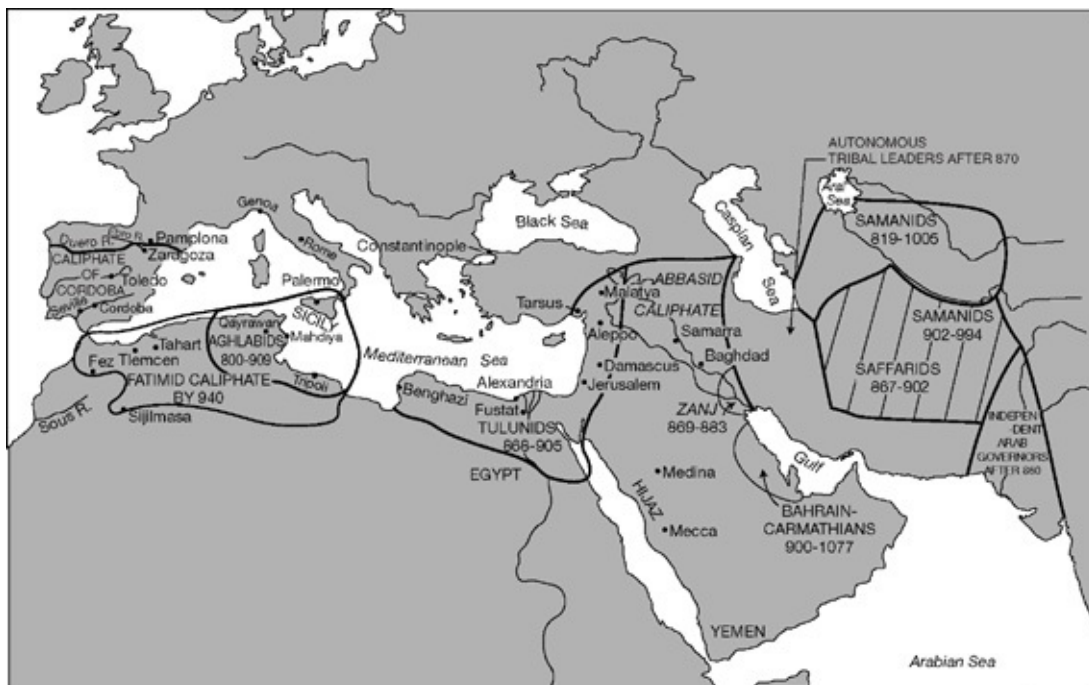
AUTONOMOUS TRIBAL LEADERS AFTER 870

Aral Sea

SAMANIDS 819-1005

Genoa

Rome

Black Sea

Caspian Sea

Duero R.

Ebro R.

Pamplona

Zaragoza

CALIPHATE OF CORDOBA

Toledo

Sevilla

Cordoba

Constantinople

Palermo

SICILY

Qayrawan

Mahdiya

AGHLABIDS 800-909

Tahart

Fez Tlemcen

FATIMID CALIPHATE BY 940

Tripoli

Sous R.

Sijilmasa

Mediterranean Sea

Tarsus

Malatya

ABBASID CALIPHATE

Samarra

Aleppo

Damascus

Baghdad

Jerusalem

Alexandria

Benghazi

Fustat

TULUNIDS 868-905

EGYPT

SAMANIDS 902-994

SAFFARIDS 867-902

ZANJ 869-883

Gulf

INDEPENDENT ARAB GOVERNORS AFTER 880

Medina

HIJAZ

Mecca

BAHRAIN-CARMATHIANS 900-1077

YEMEN

Arabian Sea